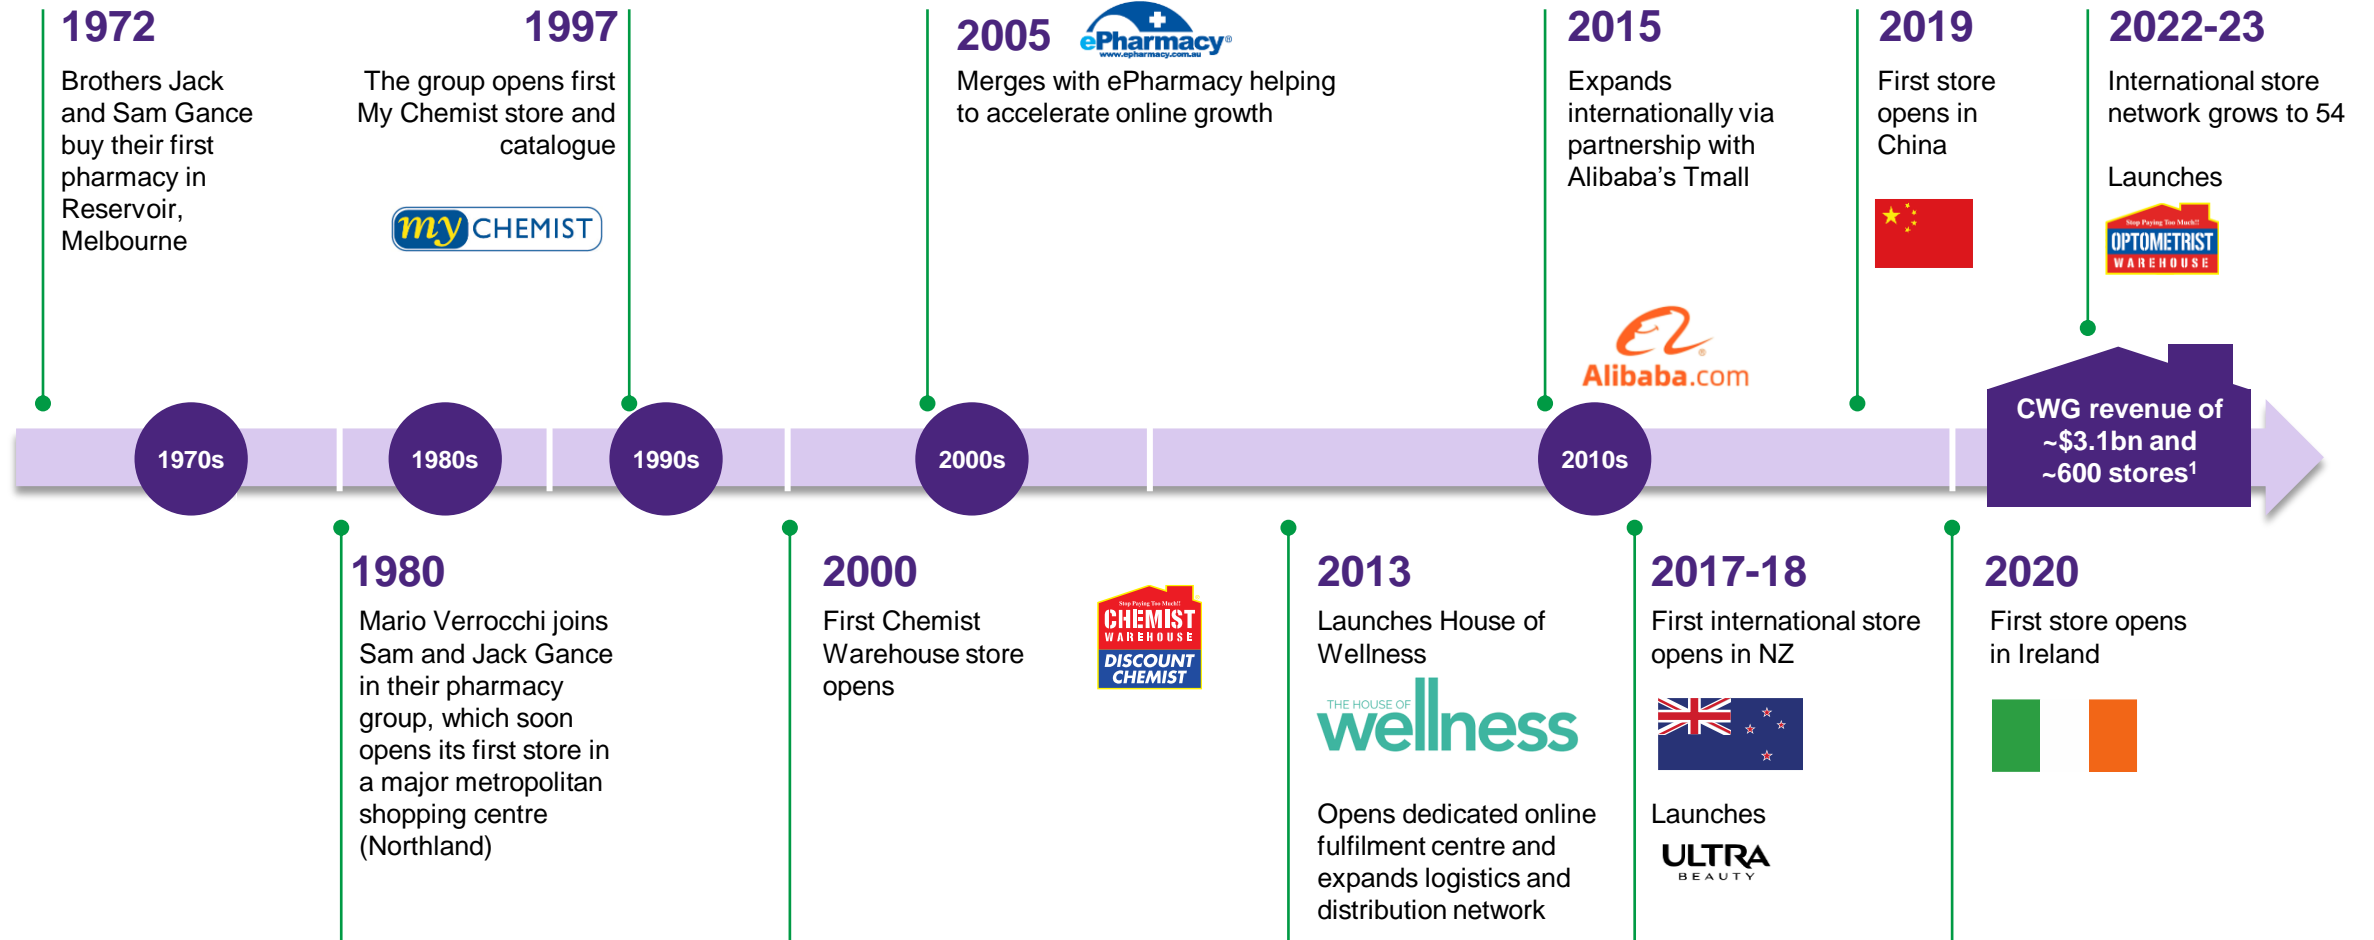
1972
Brothers Jack and Sam Gance buy their first pharmacy in Reservoir, Melbourne

1997
The group opens first My Chemist store and catalogue

my CHEMIST

2005 ePharmacy
www.epharmacy.com.au
Merges with ePharmacy helping to accelerate online growth

2015
Expands internationally via partnership with Alibaba's Tmall

Alibaba.com

2019
First store opens in China

2022-23
International store network grows to 54

Launches

Stop Paying Too Much!! OPTOMETRIST WAREHOUSE

CWG revenue of ~$3.1bn and ~600 stores$^1$

1970s

1980s

1990s

2000s

2010s

1980
Mario Verrocchi joins Sam and Jack Gance in their pharmacy group, which soon opens its first store in a major metropolitan shopping centre (Northland)

2000
First Chemist Warehouse store opens

Stop Paying Too Much!! CHEMIST WAREHOUSE DISCOUNT CHEMIST

2013
Launches House of Wellness

THE HOUSE OF wellness

Opens dedicated online fulfilment centre and expands logistics and distribution network

2017-18
First international store opens in NZ

Launches

ULTRA BEAUTY

2020
First store opens in Ireland